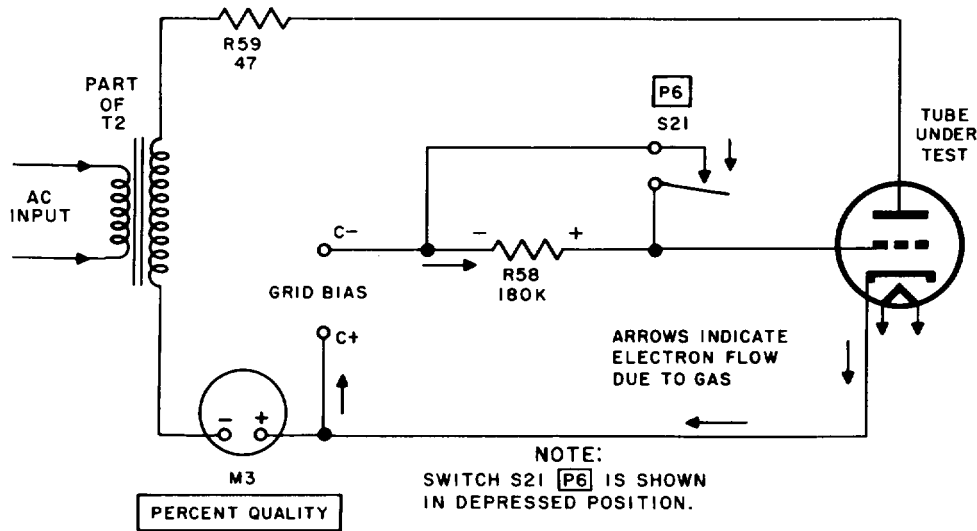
R59
47

PART OF T2

AC INPUT

P6
S21

TUBE UNDER TEST

C−

−

+

R58
180K

GRID BIAS

C+

ARROWS INDICATE ELECTRON FLOW DUE TO GAS

−

+

M3

PERCENT QUALITY

NOTE:
SWITCH S21 P6 IS SHOWN IN DEPRESSED POSITION.